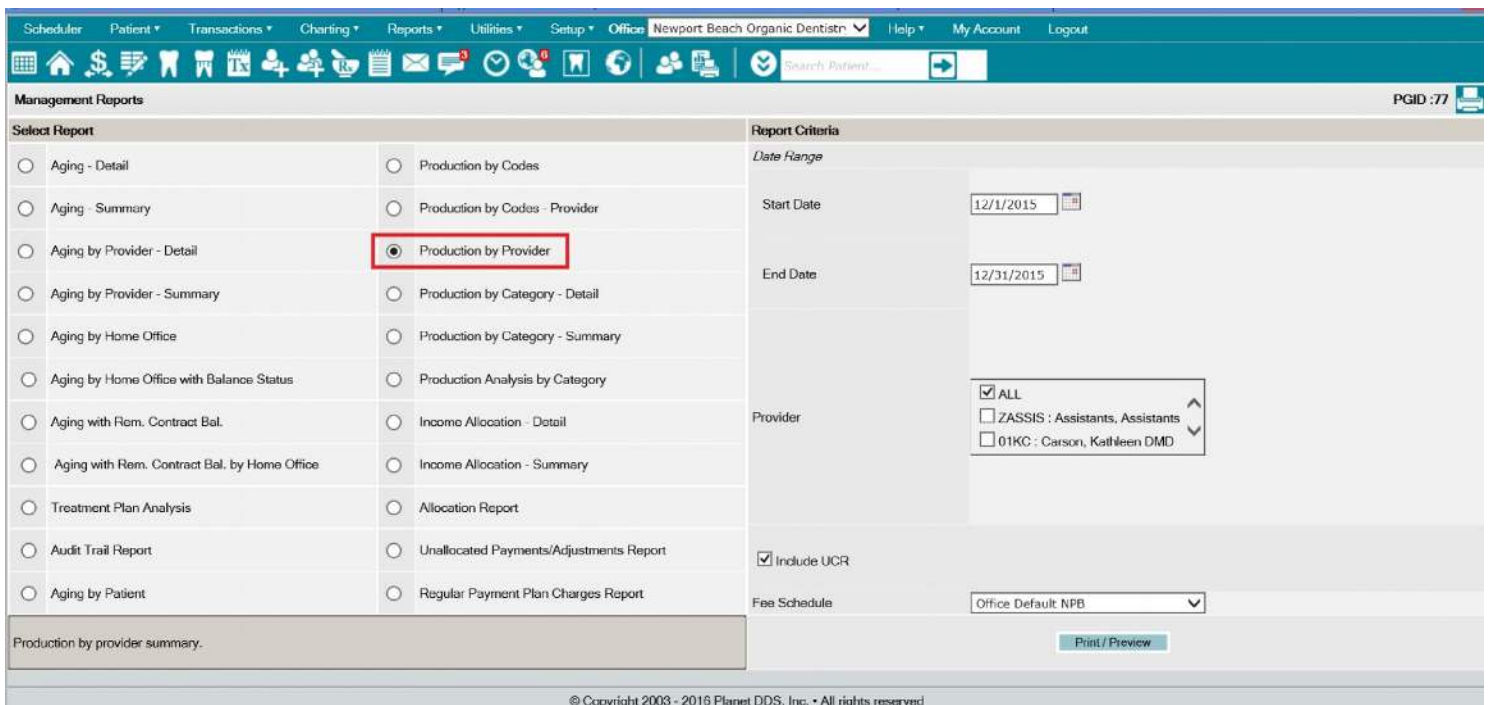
Scheduler Patient ▾ Transactions ▾ Charting ▾ Reports ▾ Utilities ▾ Setup ▾ Office Newport Beach Organic Dentistr Help ▾ My Account Logout

Search Patient...

Management Reports PGID :77

Select Report

Aging - Detail
Aging - Summary
Aging by Provider - Detail
Aging by Provider - Summary
Aging by Home Office
Aging by Home Office with Balance Status
Aging with Rem. Contract Bal.
Aging with Rem. Contract Bal. by Home Office
Treatment Plan Analysis
Audit Trail Report
Aging by Patient

Production by Codes
Production by Codes - Provider
Production by Provider
Production by Category - Detail
Production by Category - Summary
Production Analysis by Category
Income Allocation - Detail
Income Allocation - Summary
Allocation Report
Unallocated Payments/Adjustments Report
Regular Payment Plan Charges Report

Production by provider summary.

Report Criteria

Date Range

Start Date 12/1/2015

End Date 12/31/2015

Provider
ALL
ZASSIS : Assistants, Assistants
01KC : Carson, Kathleen DMD

Include UCR

Fee Schedule Office Default NPB

Print / Preview

© Copyright 2003 - 2016 Planet DDS, Inc. • All rights reserved